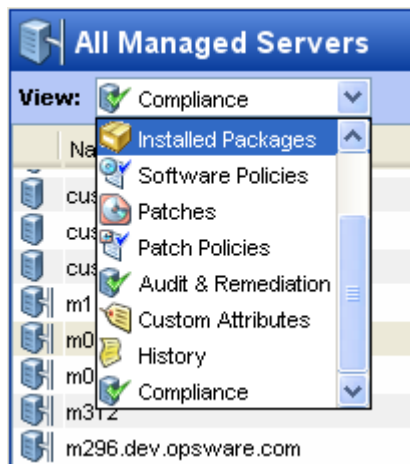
All Managed Servers

View: Compliance

Na

cus

cus

cus

m1

m0

m0

m312

m296.dev.opsware.com

Installed Packages
Software Policies
Patches
Patch Policies
Audit & Remediation
Custom Attributes
History
Compliance